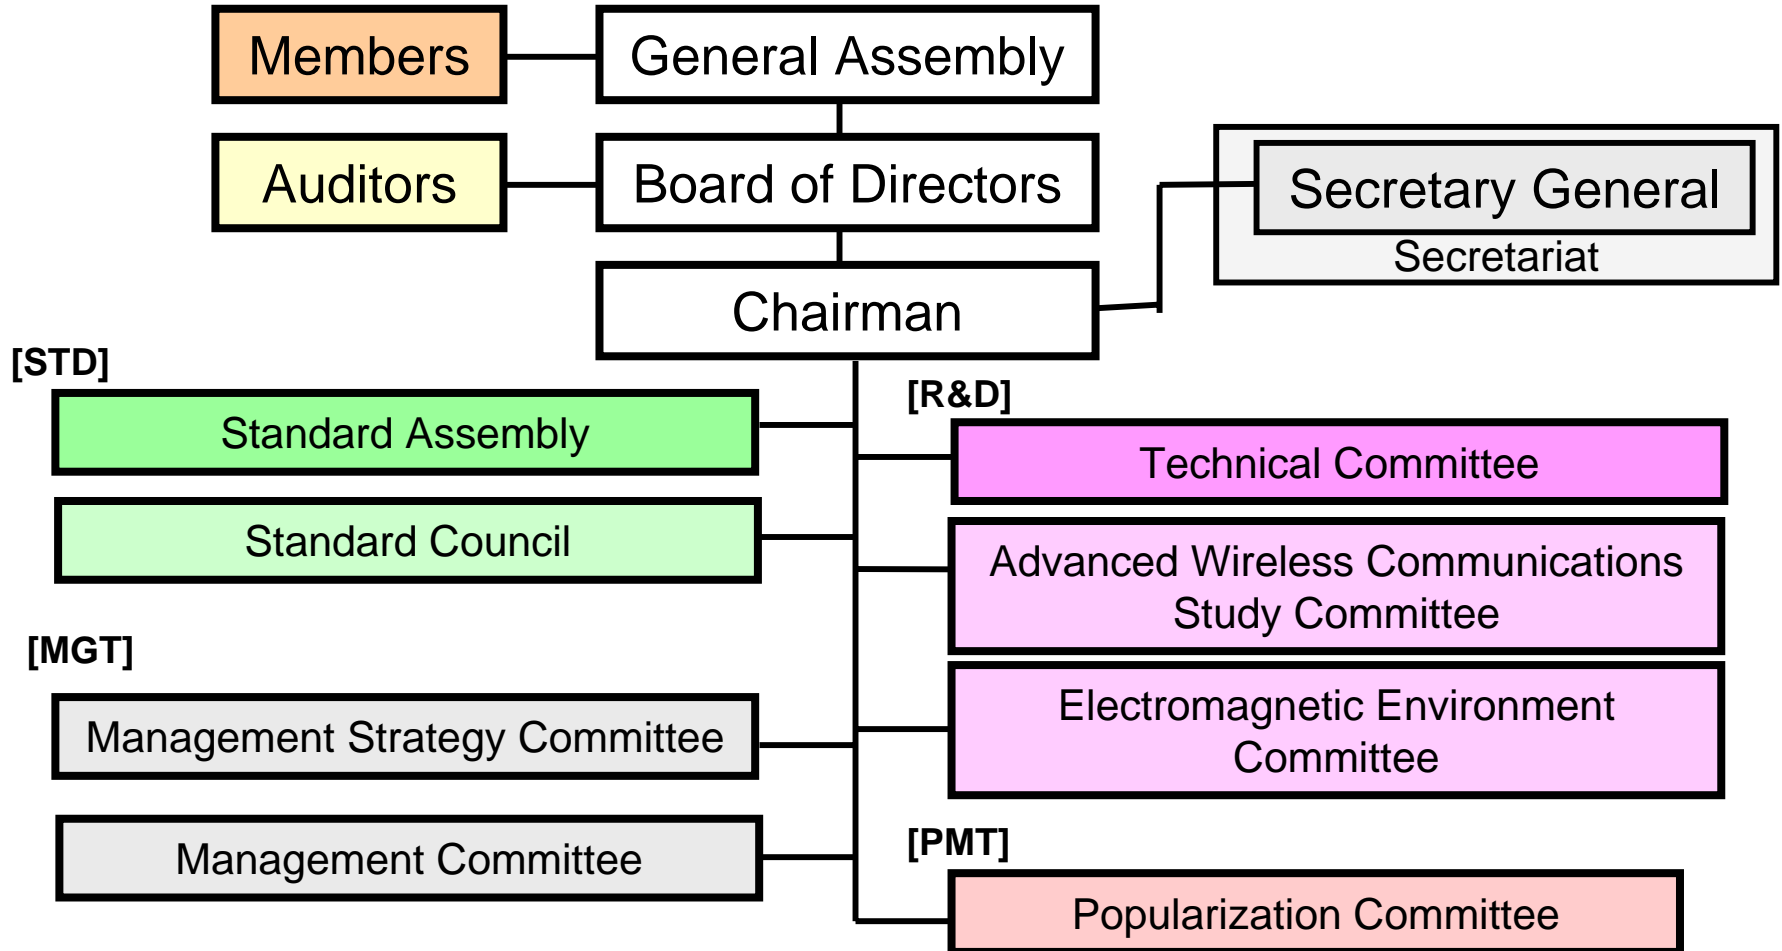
Members

General Assembly

Auditors

Board of Directors

Secretary General

Secretariat

Chairman

[STD]

Standard Assembly

Standard Council

[MGT]

Management Strategy Committee

Management Committee

[R&D]

Technical Committee

Advanced Wireless Communications Study Committee

Electromagnetic Environment Committee

[PMT]

Popularization Committee